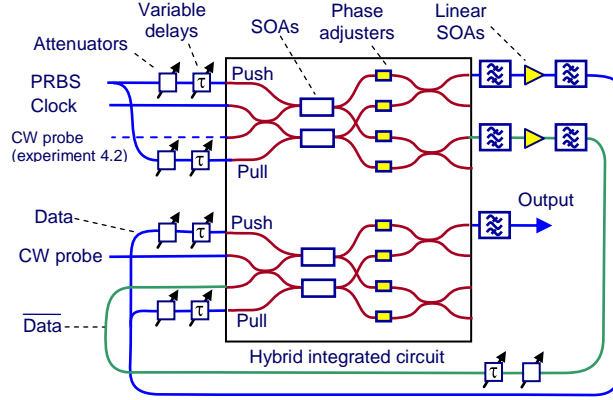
Variable delays
Attenuators
SOAs
Phase adjusters
Linear SOAs
PRBS
Clock
CW probe (experiment 4.2)
Push
Pull
$\tau$
$\tau$
Data
CW probe
$\overline{\text{Data}}$
Push
Pull
$\tau$
$\tau$
Output
Hybrid integrated circuit
$\tau$